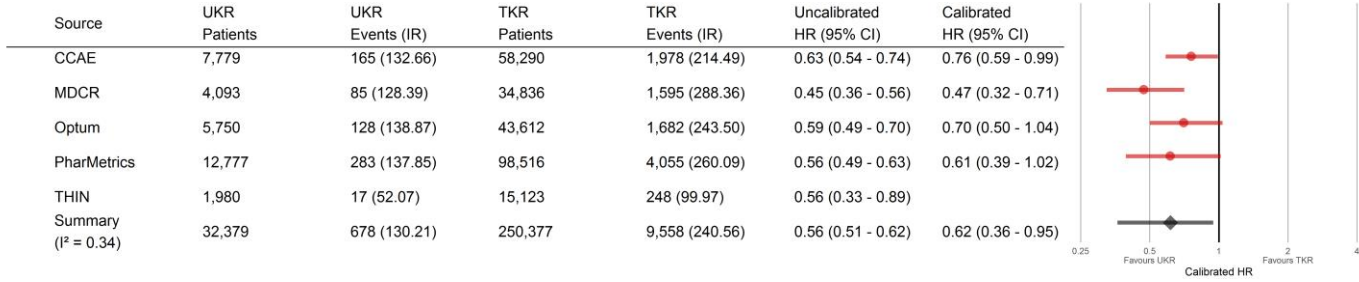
| Source | UKR Patients | UKR Events (IR) | TKR Patients | TKR Events (IR) | Uncalibrated HR (95% CI) | Calibrated HR (95% CI) |
|---|---|---|---|---|---|---|
| CCAE | 7,779 | 165 (132.66) | 58,290 | 1,978 (214.49) | 0.63 (0.54 - 0.74) | 0.76 (0.59 - 0.99) |
| MDCR | 4,093 | 85 (128.39) | 34,836 | 1,595 (288.36) | 0.45 (0.36 - 0.56) | 0.47 (0.32 - 0.71) |
| Optum | 5,750 | 128 (138.87) | 43,612 | 1,682 (243.50) | 0.59 (0.49 - 0.70) | 0.70 (0.50 - 1.04) |
| PharMetrics | 12,777 | 283 (137.85) | 98,516 | 4,055 (260.09) | 0.56 (0.49 - 0.63) | 0.61 (0.39 - 1.02) |
| THIN | 1,980 | 17 (52.07) | 15,123 | 248 (99.97) | 0.56 (0.33 - 0.89) | |
| Summary ($I^2$ = 0.34) | 32,379 | 678 (130.21) | 250,377 | 9,558 (240.56) | 0.56 (0.51 - 0.62) | 0.62 (0.36 - 0.95) |

0.25 0.5 1 2 4
Favours UKR Favours TKR
Calibrated HR